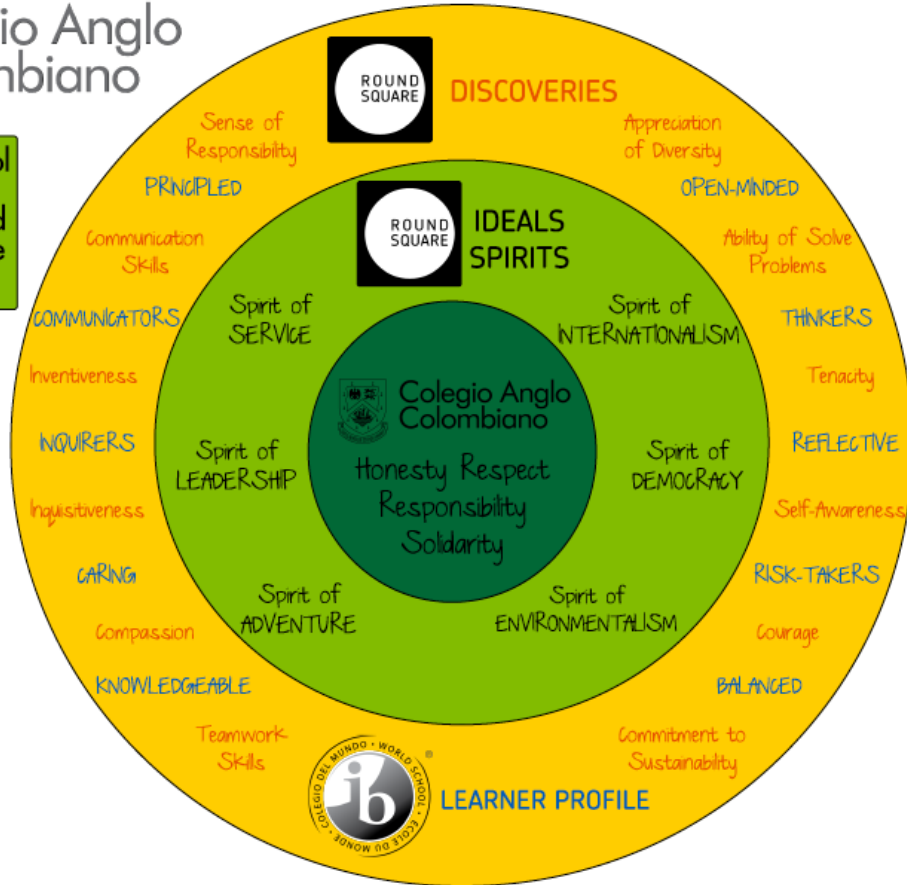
io Anglo
mbiano

ol
d
e

ROUND SQUARE DISCOVERIES

Sense of Responsibility

Appreciation of Diversity

PRINCIPLED

OPEN-MINDED

ROUND SQUARE IDEALS SPIRITS

Communication Skills

Ability of Solve Problems

COMMUNICATORS

THINKERS

Spirit of SERVICE

Spirit of INTERNATIONALISM

Inventiveness

Tenacity

Colegio Anglo Colombiano

INQUIRERS

REFLECTIVE

Spirit of LEADERSHIP

Honesty Respect Responsibility Solidarity

Spirit of DEMOCRACY

Inquisitiveness

Self-Awareness

CARING

RISK-TAKERS

Spirit of ADVENTURE

Spirit of ENVIRONMENTALISM

Compassion

Courage

KNOWLEDGEABLE

BALANCED

Teamwork Skills

Commitment to Sustainability

ib COLEGIO DEL MUNDO • WORLD SCHOOL • ÉCOLE DU MONDE • LEARNER PROFILE